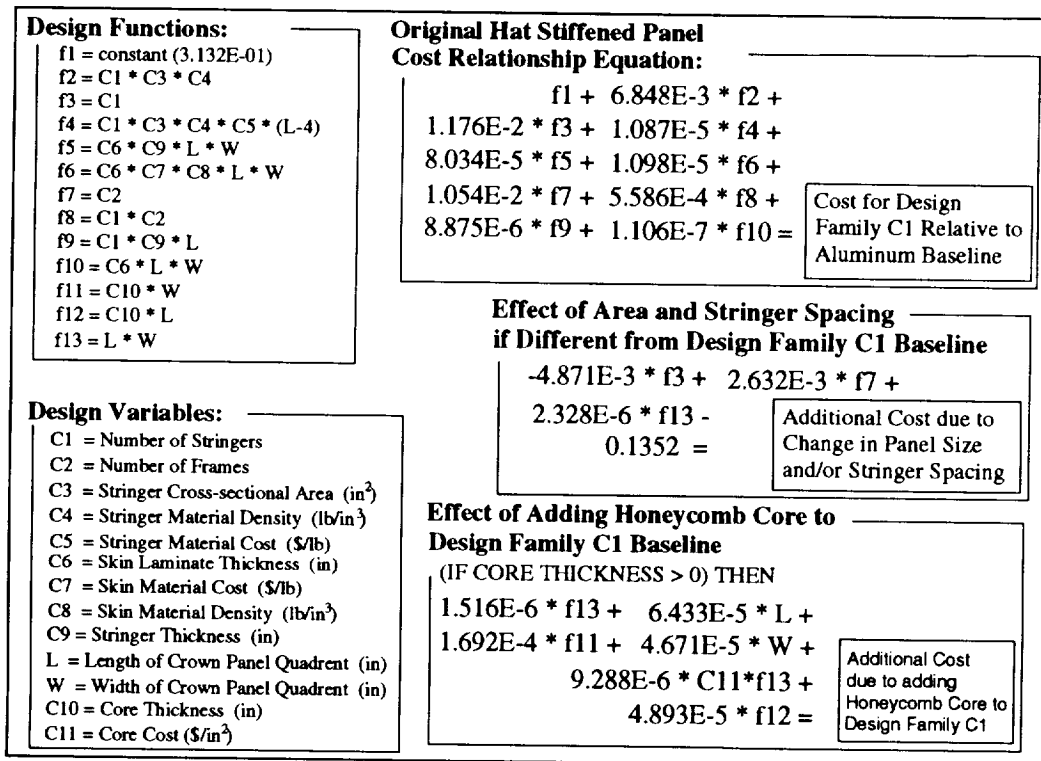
**Design Functions:**

f1 = constant (3.132E-01)
f2 = C1 * C3 * C4
f3 = C1
f4 = C1 * C3 * C4 * C5 * (L-4)
f5 = C6 * C9 * L * W
f6 = C6 * C7 * C8 * L * W
f7 = C2
f8 = C1 * C2
f9 = C1 * C9 * L
f10 = C6 * L * W
f11 = C10 * W
f12 = C10 * L
f13 = L * W

**Design Variables:**

C1 = Number of Stringers
C2 = Number of Frames
C3 = Stringer Cross-sectional Area (in$^2$)
C4 = Stringer Material Density (lb/in$^3$)
C5 = Stringer Material Cost ($/lb)
C6 = Skin Laminate Thickness (in)
C7 = Skin Material Cost ($/lb)
C8 = Skin Material Density (lb/in$^3$)
C9 = Stringer Thickness (in)
L = Length of Crown Panel Quadrent (in)
W = Width of Crown Panel Quadrent (in)
C10 = Core Thickness (in)
C11 = Core Cost ($/in$^2$)

**Original Hat Stiffened Panel Cost Relationship Equation:**

f1 + 6.848E-3 * f2 +
1.176E-2 * f3 + 1.087E-5 * f4 +
8.034E-5 * f5 + 1.098E-5 * f6 +
1.054E-2 * f7 + 5.586E-4 * f8 +
8.875E-6 * f9 + 1.106E-7 * f10 =

Cost for Design Family C1 Relative to Aluminum Baseline

**Effect of Area and Stringer Spacing if Different from Design Family C1 Baseline**

-4.871E-3 * f3 + 2.632E-3 * f7 +
2.328E-6 * f13 -
0.1352 =

Additional Cost due to Change in Panel Size and/or Stringer Spacing

**Effect of Adding Honeycomb Core to Design Family C1 Baseline**

(IF CORE THICKNESS > 0) THEN
1.516E-6 * f13 + 6.433E-5 * L +
1.692E-4 * f11 + 4.671E-5 * W +
9.288E-6 * C11*f13 +
4.893E-5 * f12 =

Additional Cost due to adding Honeycomb Core to Design Family C1